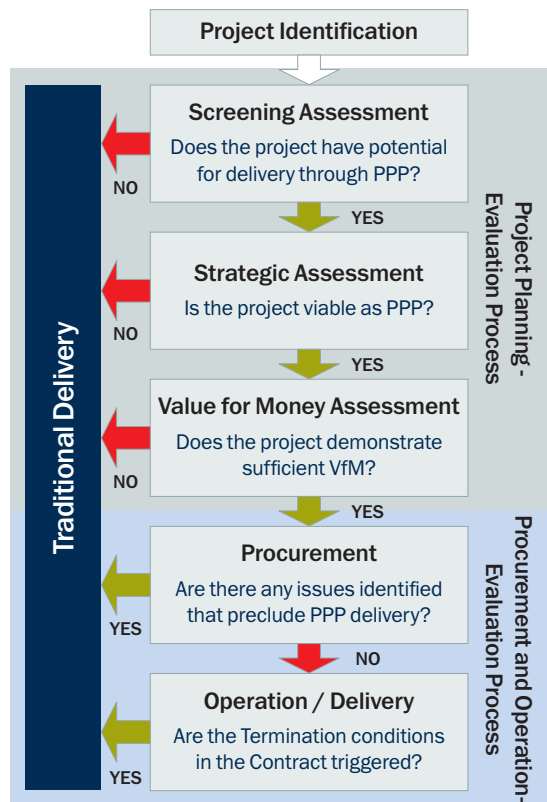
Project Identification

Traditional Delivery

Screening Assessment
Does the project have potential for delivery through PPP?

NO

YES

Strategic Assessment
Is the project viable as PPP?

NO

YES

Value for Money Assessment
Does the project demonstrate sufficient VfM?

NO

YES

Procurement
Are there any issues identified that preclude PPP delivery?

YES

NO

Operation / Delivery
Are the Termination conditions in the Contract triggered?

YES

Project Planning-Evaluation Process

Procurement and Operation-Evaluation Process